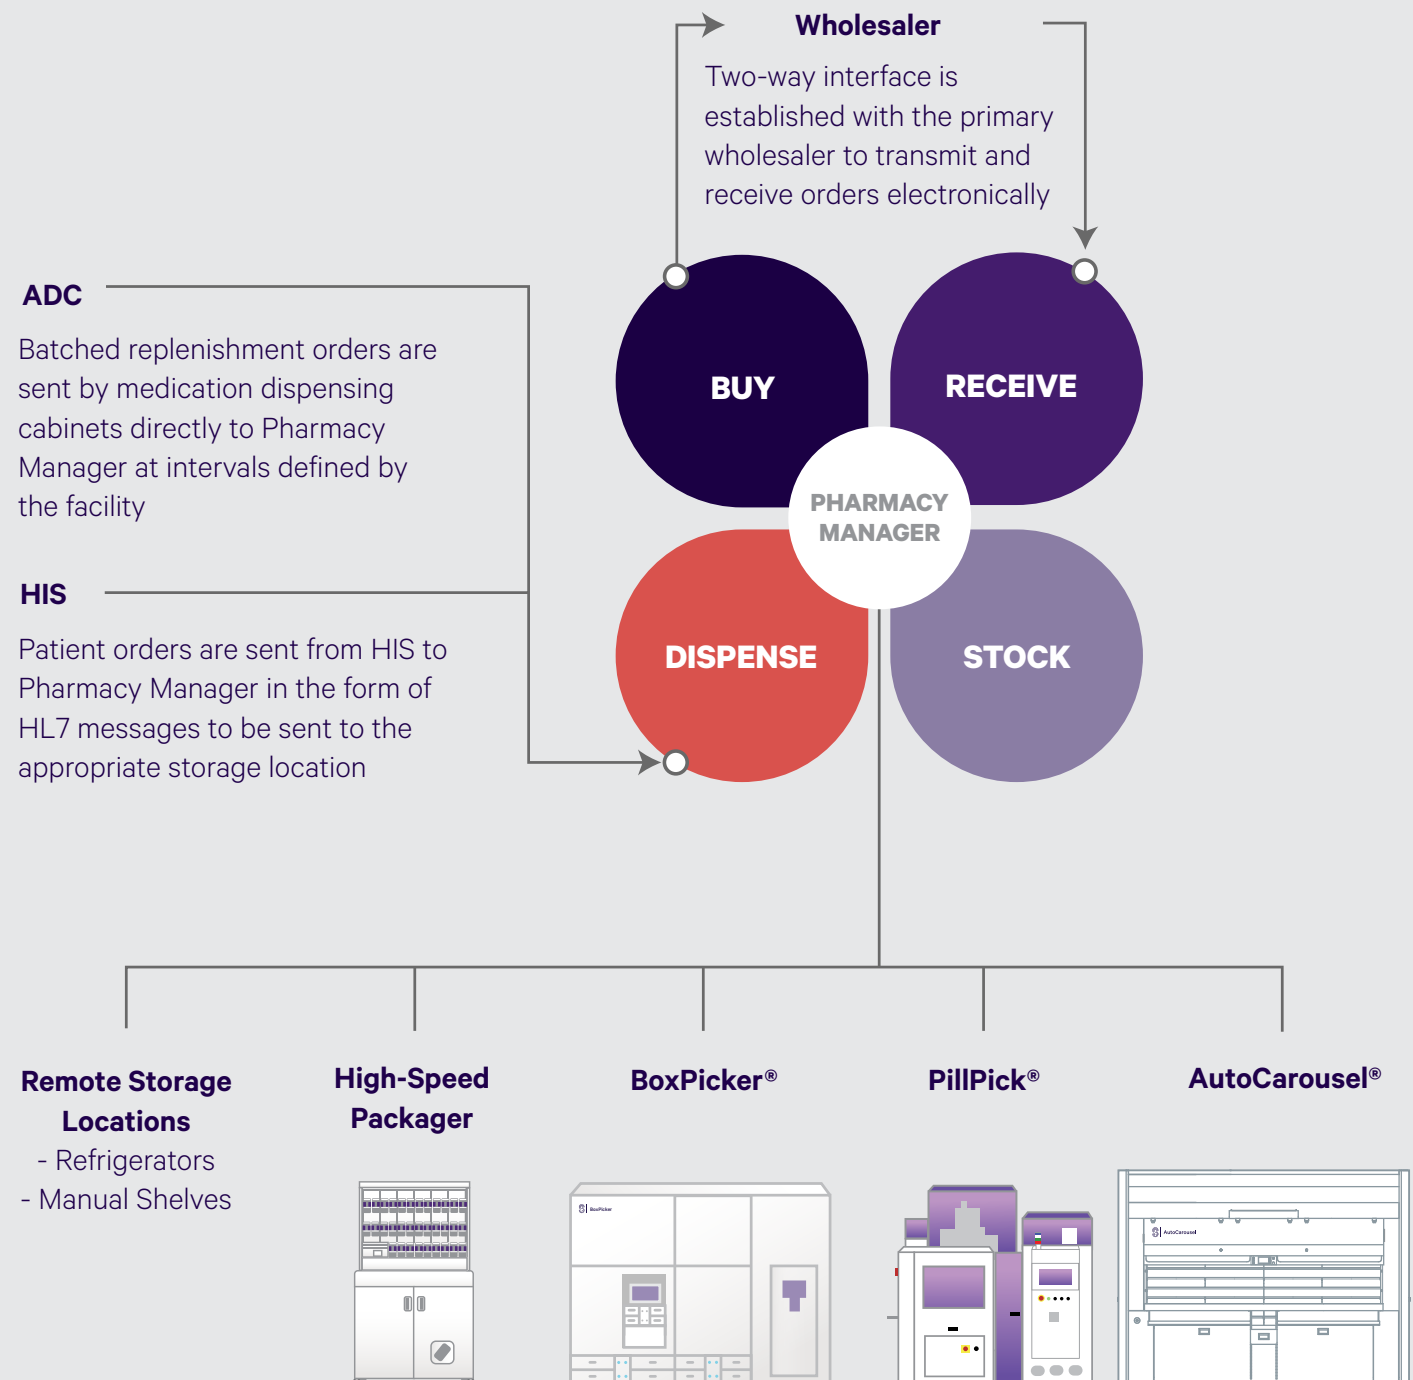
Wholesaler

Two-way interface is established with the primary wholesaler to transmit and receive orders electronically

ADC

Batched replenishment orders are sent by medication dispensing cabinets directly to Pharmacy Manager at intervals defined by the facility

HIS

Patient orders are sent from HIS to Pharmacy Manager in the form of HL7 messages to be sent to the appropriate storage location

BUY

RECEIVE

PHARMACY MANAGER

DISPENSE

STOCK

Remote Storage Locations
- Refrigerators
- Manual Shelves

High-Speed Packager

BoxPicker®

PillPick®

AutoCarousel®

BoxPicker

AutoCarousel